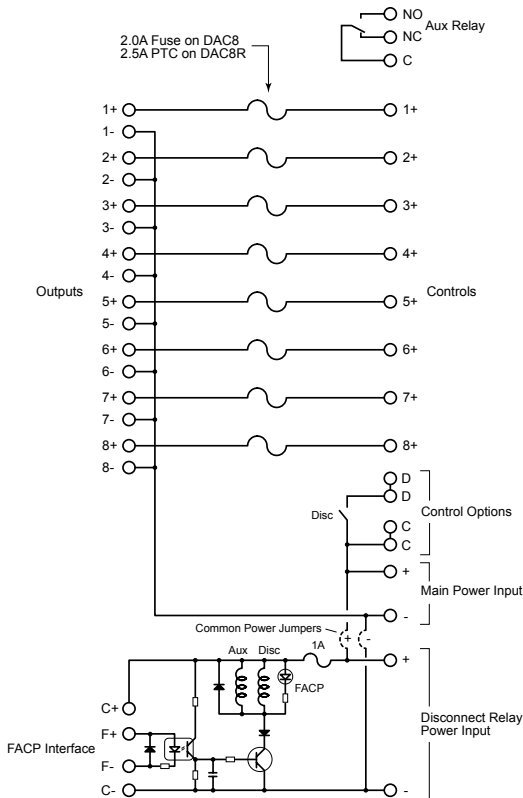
NO
NC
Aux Relay
C

2.0A Fuse on DAC8
2.5A PTC on DAC8R

1+
1-
2+
2-
3+
3-
4+
4-
5+
5-
6+
6-
7+
7-
8+
8-

Outputs

1+
2+
3+
4+
5+
6+
7+
8+

Controls

D
D
Disc
C
C
Control Options

+
Main Power Input
-

Common Power Jumpers
1A
Aux
Disc
FACP
+
-
+

C+
F+
F-
C-
FACP Interface

Disconnect Relay Power Input
-